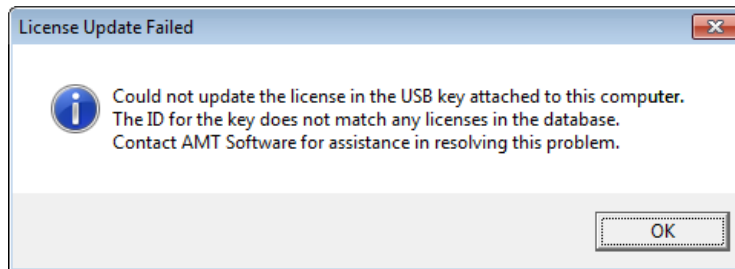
License Update Failed

Could not update the license in the USB key attached to this computer. The ID for the key does not match any licenses in the database. Contact AMT Software for assistance in resolving this problem.

OK